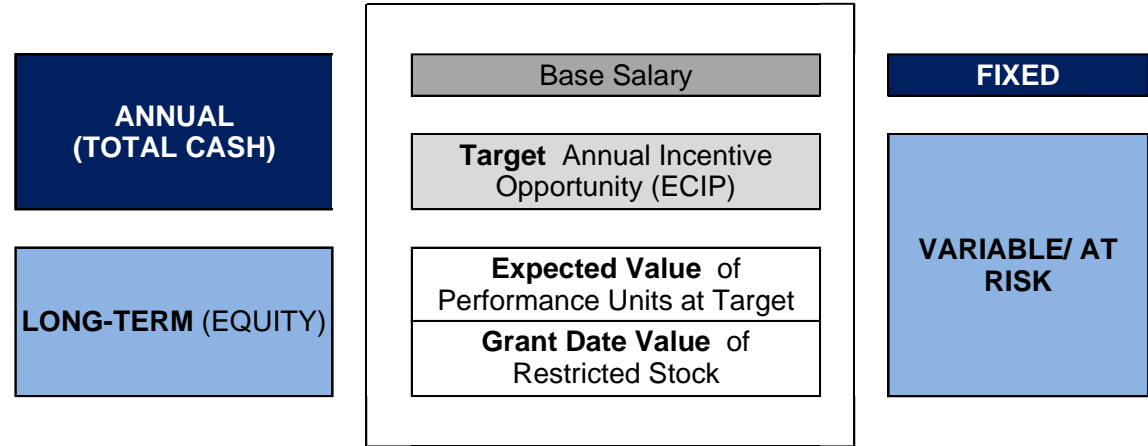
ANNUAL (TOTAL CASH)

LONG-TERM (EQUITY)

Base Salary

Target Annual Incentive Opportunity (ECIP)

Expected Value of Performance Units at Target

Grant Date Value of Restricted Stock

FIXED

VARIABLE/ AT RISK